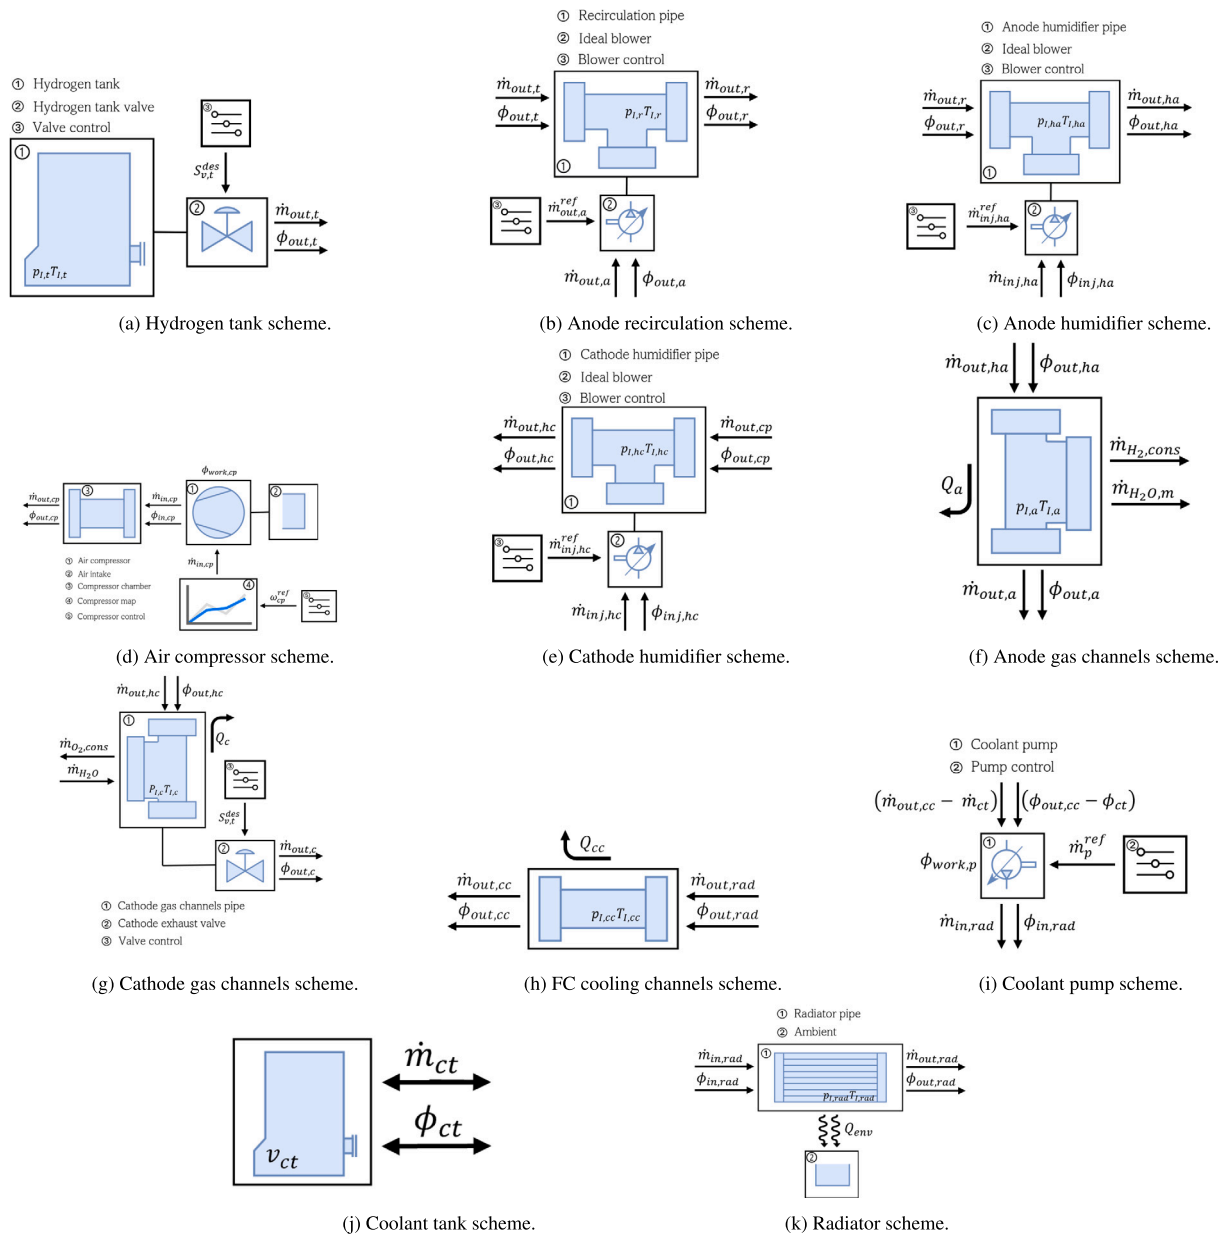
① Hydrogen tank
② Hydrogen tank valve
③ Valve control

①
③
$S_{v,t}^{des}$
②
$\dot{m}_{out,t}$
$\phi_{out,t}$
$p_{I,t}T_{I,t}$

(a) Hydrogen tank scheme.

① Recirculation pipe
② Ideal blower
③ Blower control

$\dot{m}_{out,t}$
$\phi_{out,t}$
$p_{I,r}T_{I,r}$
$\dot{m}_{out,r}$
$\phi_{out,r}$
①
③
$\dot{m}_{out,a}^{ref}$
②
$\dot{m}_{out,a}$
$\phi_{out,a}$

(b) Anode recirculation scheme.

① Anode humidifier pipe
② Ideal blower
③ Blower control

$\dot{m}_{out,r}$
$\phi_{out,r}$
$p_{I,ha}T_{I,ha}$
$\dot{m}_{out,ha}$
$\phi_{out,ha}$
①
③
$\dot{m}_{inj,ha}^{ref}$
②
$\dot{m}_{inj,ha}$
$\phi_{inj,ha}$

(c) Anode humidifier scheme.

$\phi_{work,cp}$
$\dot{m}_{out,cp}$
$\phi_{out,cp}$
③
$\dot{m}_{in,cp}$
$\phi_{in,cp}$
①
②
$\dot{m}_{in,cp}$
④
$\omega_{cp}^{ref}$
⑤
① Air compressor
② Air intake
③ Compressor chamber
④ Compressor map
⑤ Compressor control

(d) Air compressor scheme.

① Cathode humidifier pipe
② Ideal blower
③ Blower control

$\dot{m}_{out,hc}$
$\phi_{out,hc}$
$p_{I,hc}T_{I,hc}$
$\dot{m}_{out,cp}$
$\phi_{out,cp}$
①
③
$\dot{m}_{inj,hc}^{ref}$
②
$\dot{m}_{inj,hc}$
$\phi_{inj,hc}$

(e) Cathode humidifier scheme.

$\dot{m}_{out,ha}$
$\phi_{out,ha}$
$\dot{m}_{H_2,cons}$
$Q_a$
$\dot{m}_{H_2O,m}$
$p_{I,a}T_{I,a}$
$\dot{m}_{out,a}$
$\phi_{out,a}$

(f) Anode gas channels scheme.

$\dot{m}_{out,hc}$
$\phi_{out,hc}$
①
$Q_c$
$\dot{m}_{O_2,cons}$
$\dot{m}_{H_2O}$
$p_{I,c}T_{I,c}$
③
$S_{v,t}^{des}$
②
$\dot{m}_{out,c}$
$\phi_{out,c}$
① Cathode gas channels pipe
② Cathode exhaust valve
③ Valve control

(g) Cathode gas channels scheme.

$Q_{cc}$
$\dot{m}_{out,cc}$
$\phi_{out,cc}$
$p_{I,cc}T_{I,cc}$
$\dot{m}_{out,rad}$
$\phi_{out,rad}$

(h) FC cooling channels scheme.

① Coolant pump
② Pump control

$(\dot{m}_{out,cc} - \dot{m}_{ct})$
$(\phi_{out,cc} - \phi_{ct})$
①
$\phi_{work,p}$
$\dot{m}_{p}^{ref}$
②
$\dot{m}_{in,rad}$
$\phi_{in,rad}$

(i) Coolant pump scheme.

$\dot{m}_{ct}$
$\phi_{ct}$
$v_{ct}$

(j) Coolant tank scheme.

① Radiator pipe
② Ambient

$\dot{m}_{in,rad}$
$\phi_{in,rad}$
①
$p_{I,rad}T_{I,rad}$
$\dot{m}_{out,rad}$
$\phi_{out,rad}$
$Q_{env}$
②

(k) Radiator scheme.